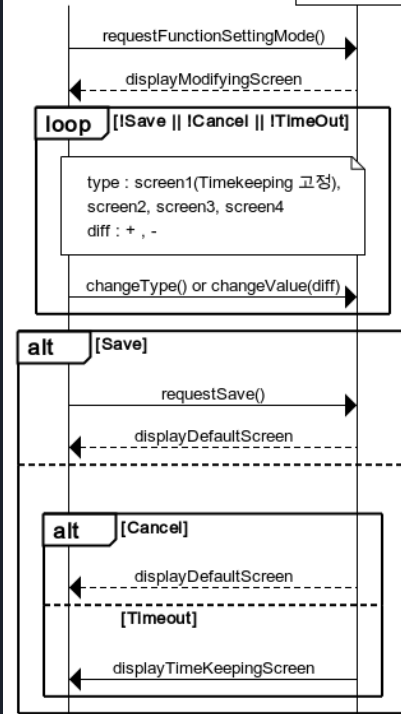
requestFunctionSettingMode()

displayModifyingScreen

loop [!Save || !Cancel || !TimeOut]

type : screen1(Timekeeping 고정), screen2, screen3, screen4
diff : + , -

changeType() or changeValue(diff)

alt [Save]

requestSave()

displayDefaultScreen

alt [Cancel]

displayDefaultScreen

[Timeout]

displayTimeKeepingScreen